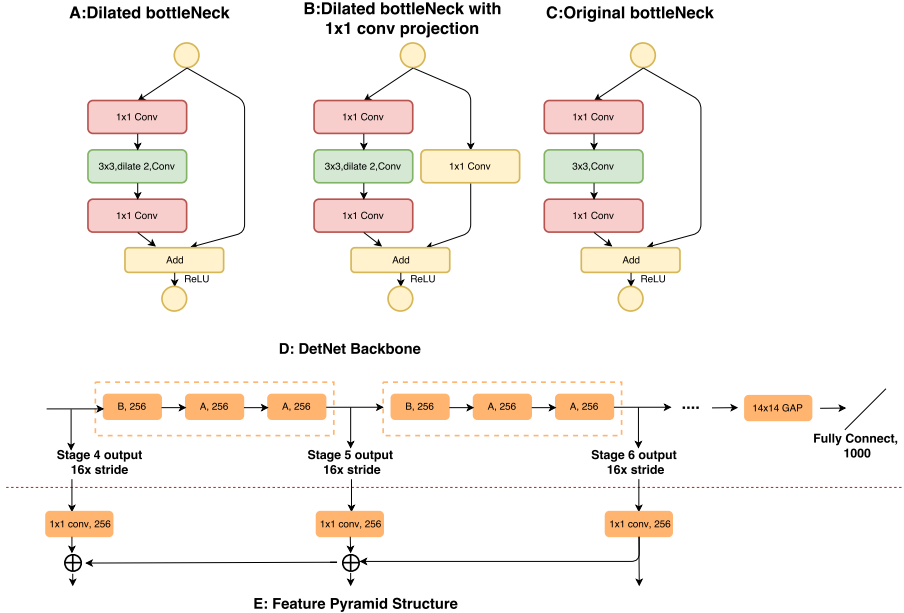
A:Dilated bottleNeck

1x1 Conv

3x3,dilate 2,Conv

1x1 Conv

Add

ReLU

B:Dilated bottleNeck with 1x1 conv projection

1x1 Conv

3x3,dilate 2,Conv

1x1 Conv

1x1 Conv

Add

ReLU

C:Original bottleNeck

1x1 Conv

3x3,Conv

1x1 Conv

Add

ReLU

D: DetNet Backbone

B, 256

A, 256

A, 256

B, 256

A, 256

A, 256

14x14 GAP

Fully Connect, 1000

Stage 4 output 16x stride

Stage 5 output 16x stride

Stage 6 output 16x stride

1x1 conv, 256

1x1 conv, 256

1x1 conv, 256

E: Feature Pyramid Structure